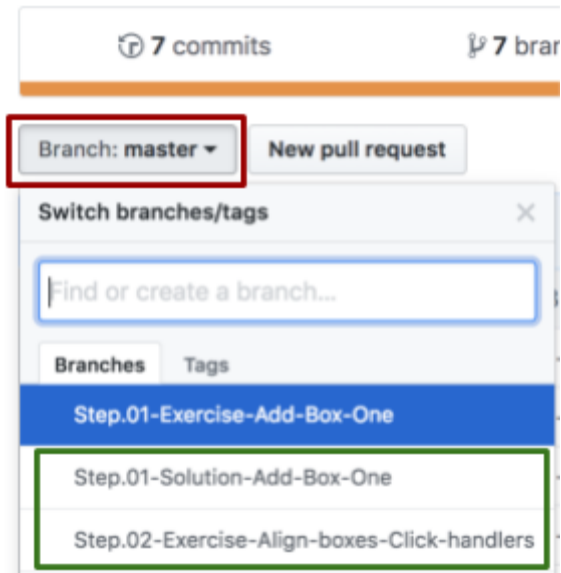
7 commits

7 bran

Branch: master ▾

New pull request

Switch branches/tags

×

Find or create a branch...

Branches

Tags

Step.01-Exercise-Add-Box-One

Step.01-Solution-Add-Box-One

Step.02-Exercise-Align-boxes-Click-handlers